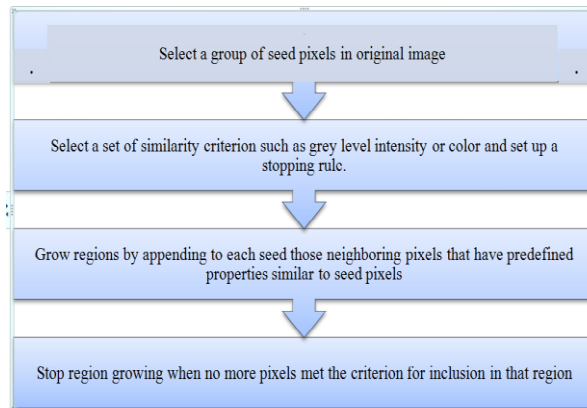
Select a group of seed pixels in original image

Select a set of similarity criterion such as grey level intensity or color and set up a stopping rule.

Grow regions by appending to each seed those neighboring pixels that have predefined properties similar to seed pixels

Stop region growing when no more pixels met the criterion for inclusion in that region